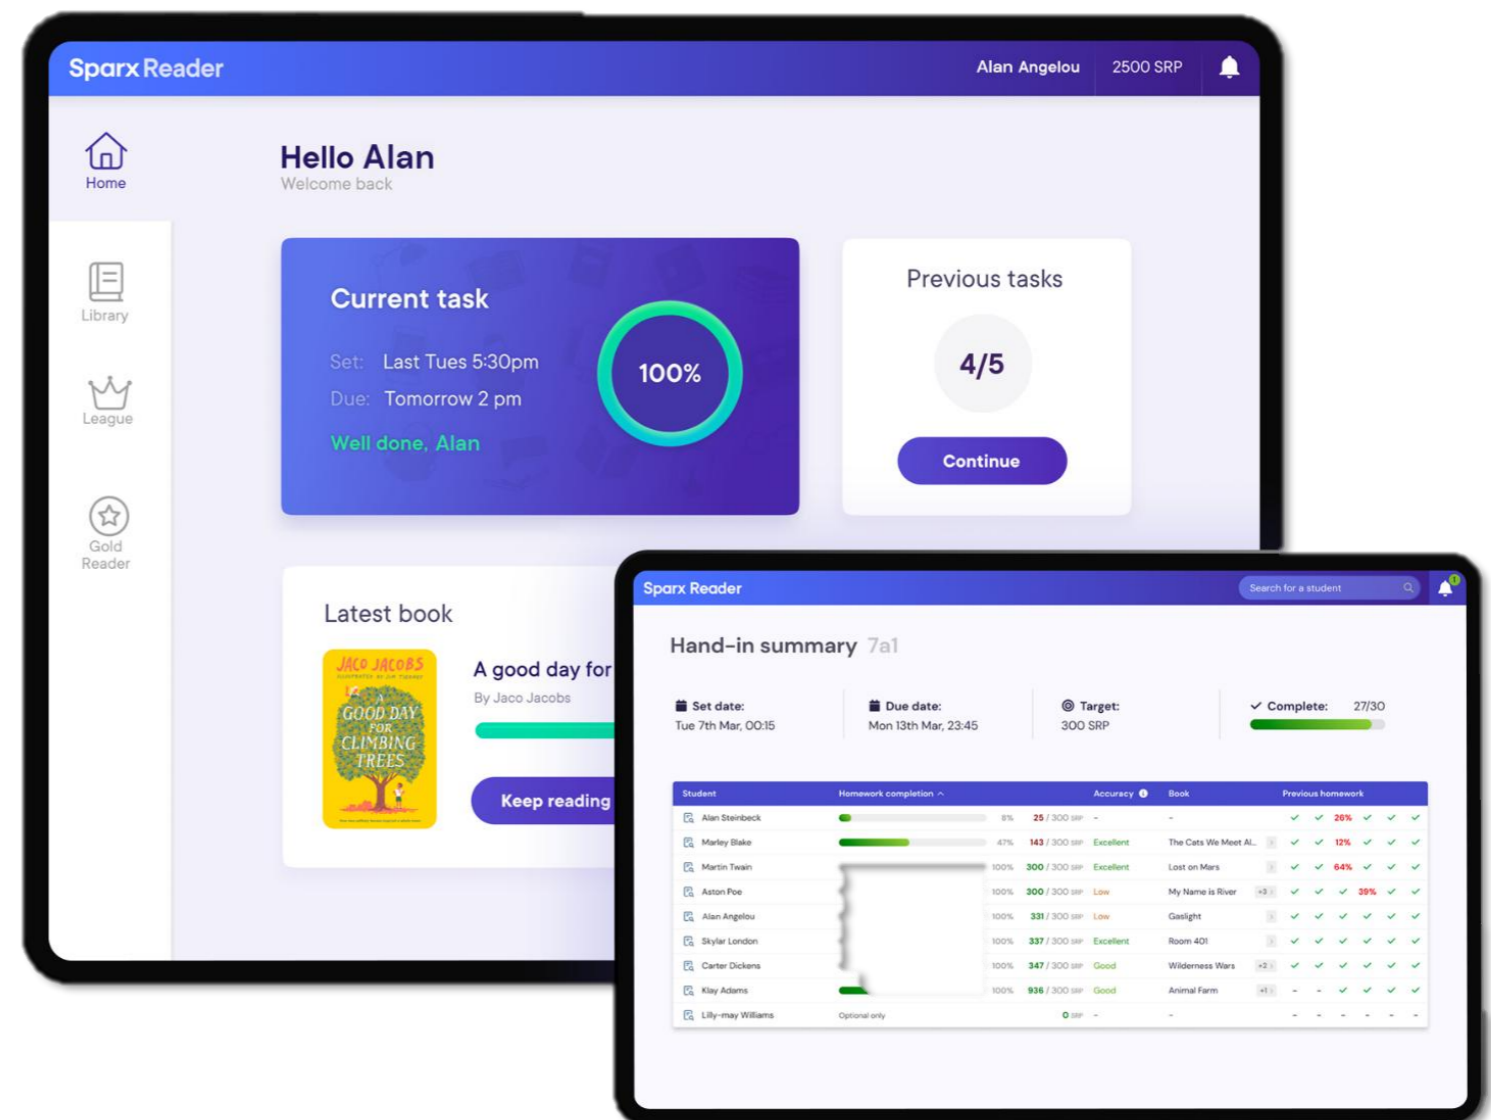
Sparx Reader
Alan Angelou
2500 SRP

Home
Library
League
Gold Reader

Hello Alan
Welcome back

Current task
Set: Last Tues 5:30pm
Due: Tomorrow 2 pm
Well done, Alan
100%

Previous tasks
4/5
Continue

Latest book
JACO JACOBS
A GOOD DAY FOR CLIMBING TREES
A good day for
By Jaco Jacobs
Keep reading

Sparx Reader
Search for a student

Hand-in summary 7a1

Set date: Tue 7th Mar, 00:15
Due date: Mon 13th Mar, 23:45
Target: 300 SRP
Complete: 27/30

| Student | Homework completion | | | Accuracy | Book | | Previous homework | | | | | |
|---|---|---|---|---|---|---|---|---|---|---|---|---|
| Alan Steinbeck | 8% | 25 / 300 SRP | | - | - | | ✓ | ✓ | 26% | ✓ | ✓ | ✓ |
| Marley Blake | 47% | 143 / 300 SRP | | Excellent | The Cats We Meet Al... | | ✓ | ✓ | 12% | ✓ | ✓ | ✓ |
| Martin Twain | 100% | 300 / 300 SRP | | Excellent | Lost on Mars | | ✓ | ✓ | 64% | ✓ | ✓ | ✓ |
| Aston Poe | 100% | 300 / 300 SRP | | Low | My Name is River | +3 | ✓ | ✓ | ✓ | 39% | ✓ | ✓ |
| Alan Angelou | 100% | 331 / 300 SRP | | Low | Gaslight | | ✓ | ✓ | ✓ | ✓ | ✓ | ✓ |
| Skylar London | 100% | 337 / 300 SRP | | Excellent | Room 401 | | ✓ | ✓ | ✓ | ✓ | ✓ | ✓ |
| Carter Dickens | 100% | 347 / 300 SRP | | Good | Wilderness Wars | +2 | ✓ | ✓ | ✓ | ✓ | ✓ | ✓ |
| Klay Adams | 100% | 936 / 300 SRP | | Good | Animal Farm | +1 | - | - | ✓ | ✓ | ✓ | ✓ |
| Lilly-may Williams | Optional only | 0 SRP | | - | - | | - | - | - | - | - | - |